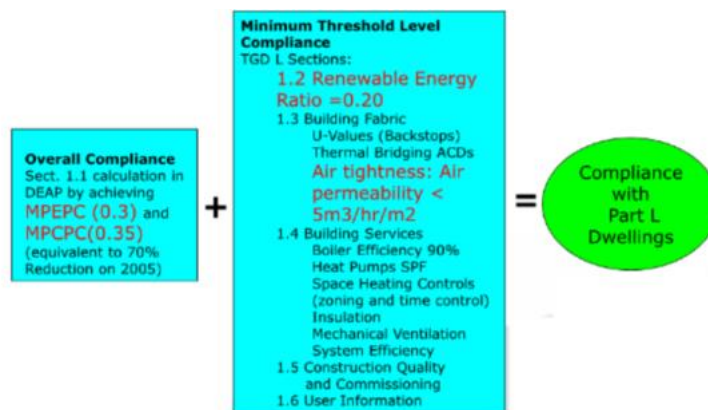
Overall Compliance
Sect. 1.1 calculation in DEAP by achieving
MPEPC (0.3) and MPCPC(0.35)
(equivalent to 70% Reduction on 2005)

+

Minimum Threshold Level Compliance
TGD L Sections:
1.2 Renewable Energy Ratio =0.20
1.3 Building Fabric
U-Values (Backstops)
Thermal Bridging ACDs
Air tightness: Air permeability < 5m3/hr/m2
1.4 Building Services
Boiler Efficiency 90%
Heat Pumps SPF
Space Heating Controls (zoning and time control)
Insulation
Mechanical Ventilation System Efficiency
1.5 Construction Quality and Commissioning
1.6 User Information

=

Compliance with Part L Dwellings